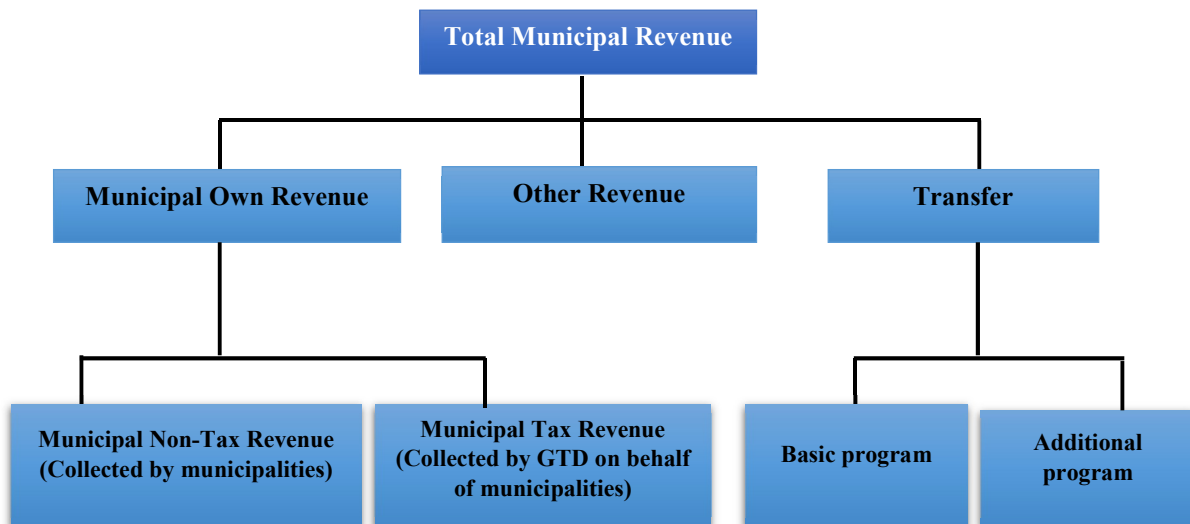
Total Municipal Revenue

Municipal Own Revenue

Other Revenue

Transfer

Municipal Non-Tax Revenue (Collected by municipalities)

Municipal Tax Revenue (Collected by GTD on behalf of municipalities)

Basic program

Additional program